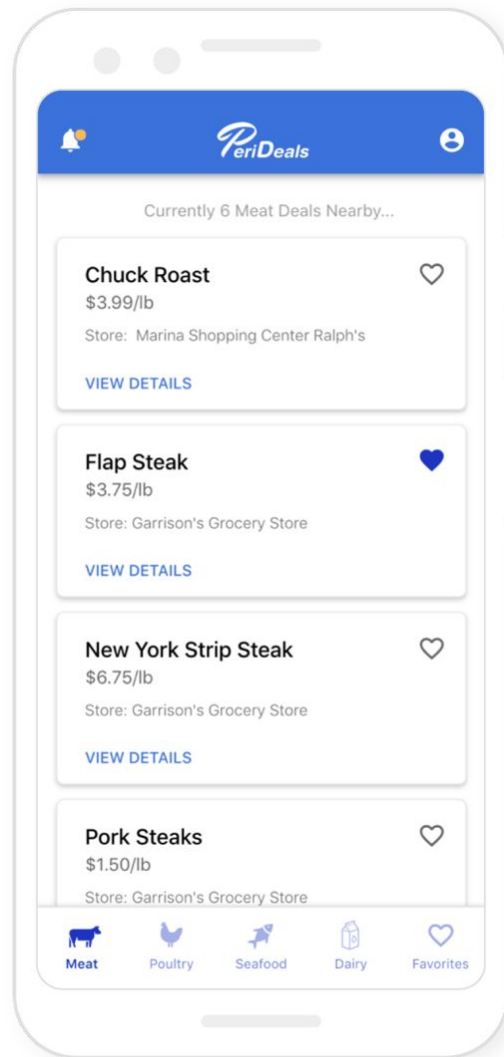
PeriDeals

Currently 6 Meat Deals Nearby...

Chuck Roast
$3.99/lb
Store: Marina Shopping Center Ralph's
VIEW DETAILS

Flap Steak
$3.75/lb
Store: Garrison's Grocery Store
VIEW DETAILS

New York Strip Steak
$6.75/lb
Store: Garrison's Grocery Store
VIEW DETAILS

Pork Steaks
$1.50/lb
Store: Garrison's Grocery Store

Meat
Poultry
Seafood
Dairy
Favorites